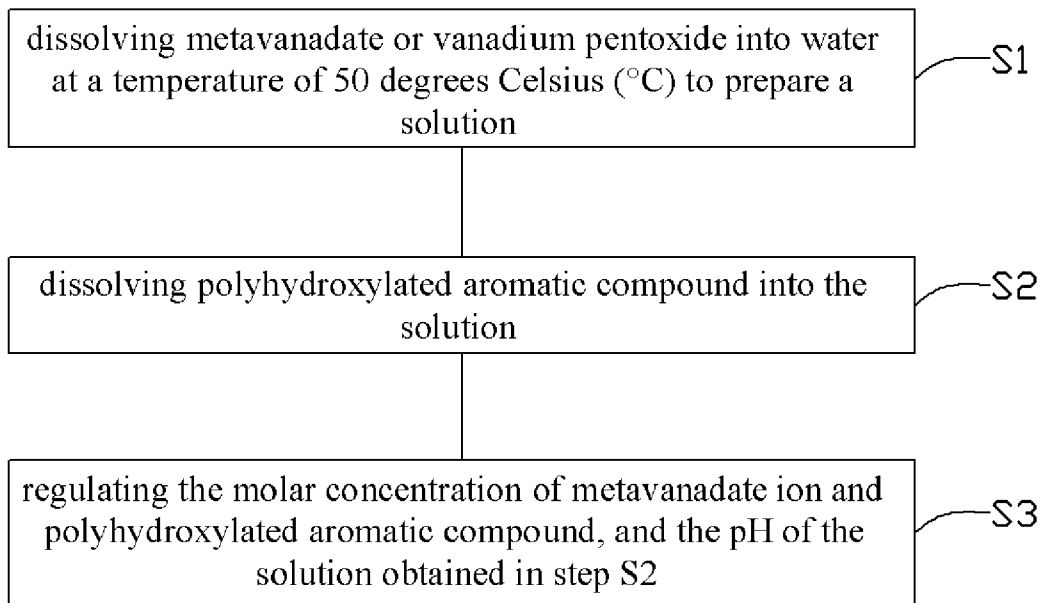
dissolving metavanadate or vanadium pentoxide into water at a temperature of 50 degrees Celsius (°C) to prepare a solution

S1

dissolving polyhydroxylated aromatic compound into the solution

S2

regulating the molar concentration of metavanadate ion and polyhydroxylated aromatic compound, and the pH of the solution obtained in step S2

S3